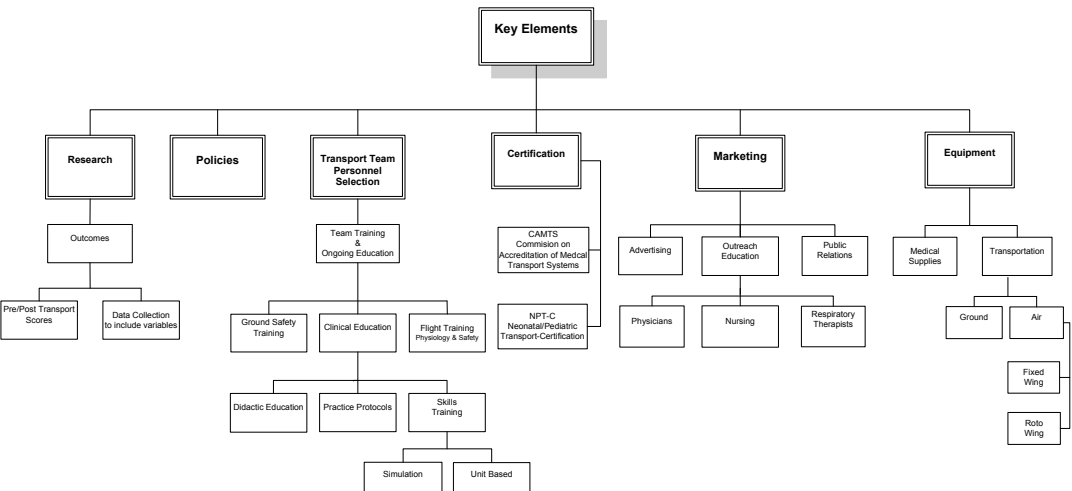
Key Elements

Research

Outcomes

Pre/Post Transport Scores

Data Collection to include variables

Policies

Transport Team Personnel Selection

Team Training & Ongoing Education

Ground Safety Training

Clinical Education

Flight Training Physiology & Safety

Didactic Education

Practice Protocols

Skills Training

Simulation

Unit Based

Certification

CAMTS Commision on Accreditation of Medcal Transport Systems

NPT-C Neonatal/Pediatric Transport-Certification

Marketing

Advertising

Outreach Education

Public Relations

Physicians

Nursing

Respiratory Therapists

Equipment

Medical Supplies

Transportation

Ground

Air

Fixed Wing

Roto Wing